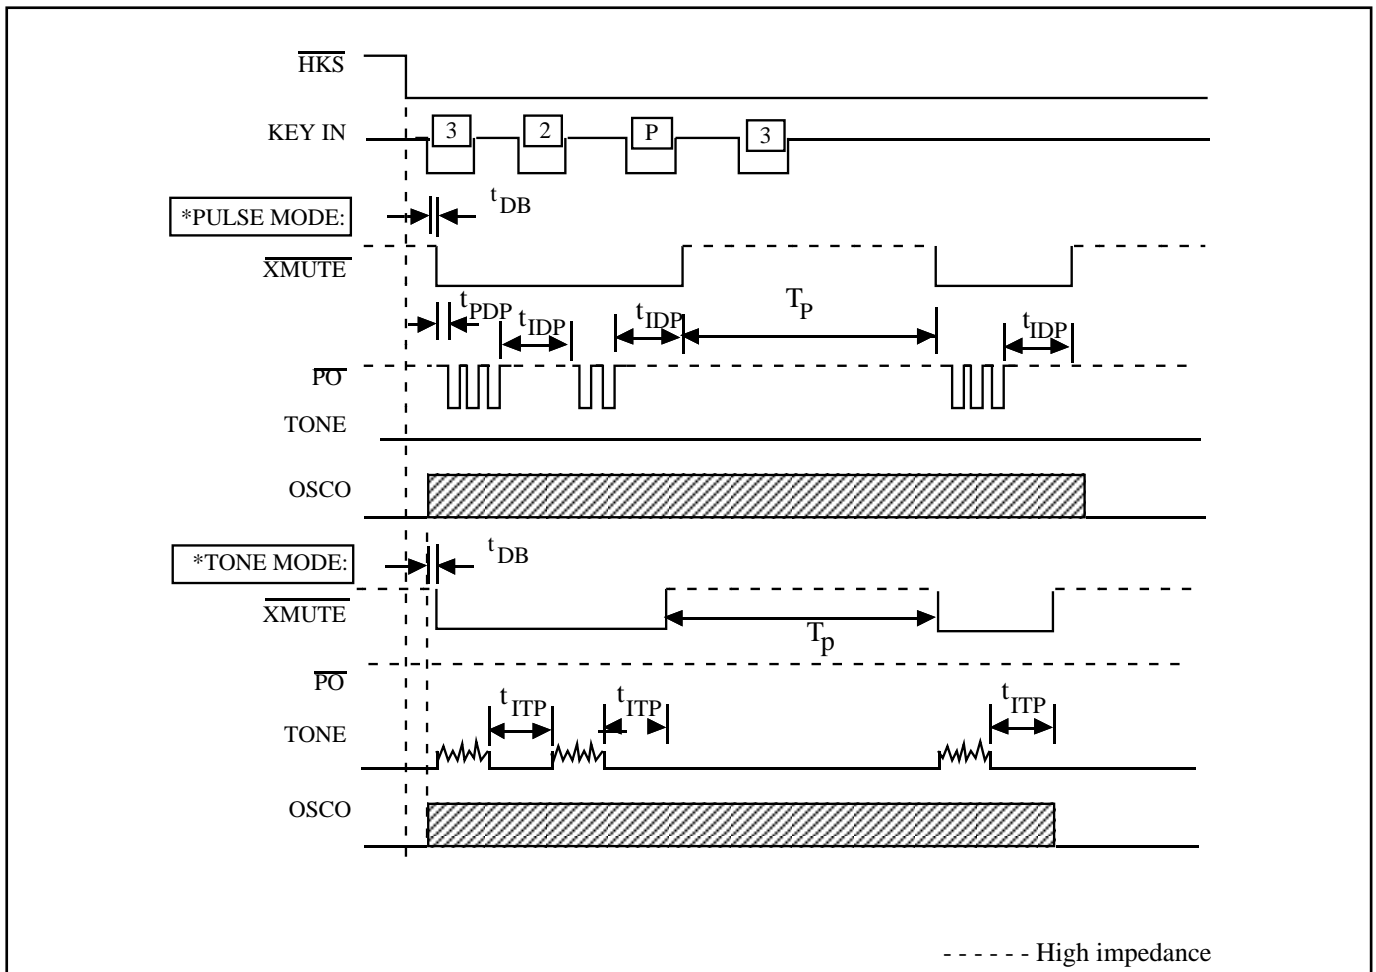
$\overline{HKS}$

KEY IN

3

2

P

3

*PULSE MODE:

$t_{DB}$

$\overline{XMUTE}$

$t_{PDP}$

$t_{IDP}$

$t_{IDP}$

$T_P$

$t_{IDP}$

$\overline{PO}$

TONE

OSCO

*TONE MODE:

$t_{DB}$

$\overline{XMUTE}$

$T_p$

$\overline{PO}$

$t_{ITP}$

$t_{ITP}$

$t_{ITP}$

TONE

OSCO

- - - - - - High impedance